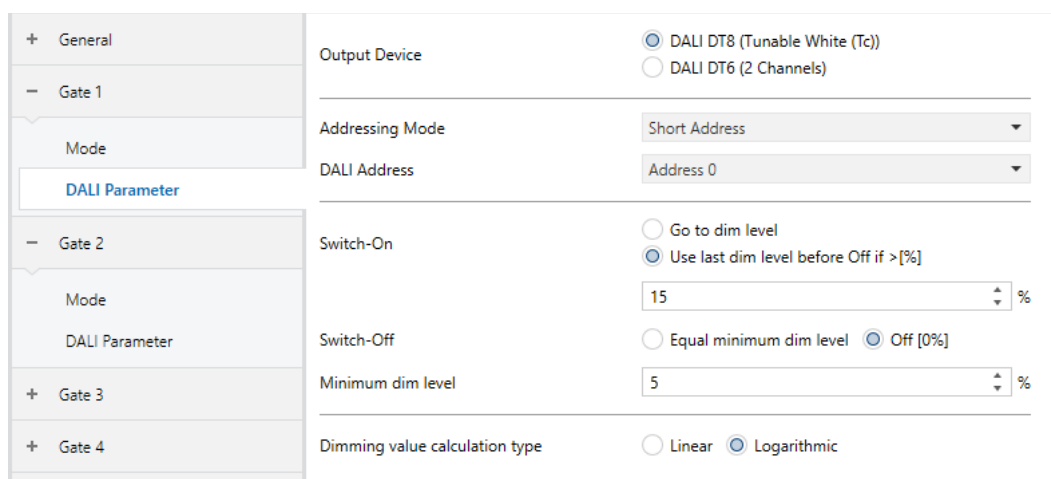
+ General

− Gate 1

Mode

DALI Parameter

− Gate 2

Mode

DALI Parameter

+ Gate 3

+ Gate 4

Output Device
DALI DT8 (Tunable White (Tc))
DALI DT6 (2 Channels)

Addressing Mode
Short Address

DALI Address
Address 0

Switch-On
Go to dim level
Use last dim level before Off if >[%]

15 %

Switch-Off
Equal minimum dim level
Off [0%]

Minimum dim level
5 %

Dimming value calculation type
Linear
Logarithmic